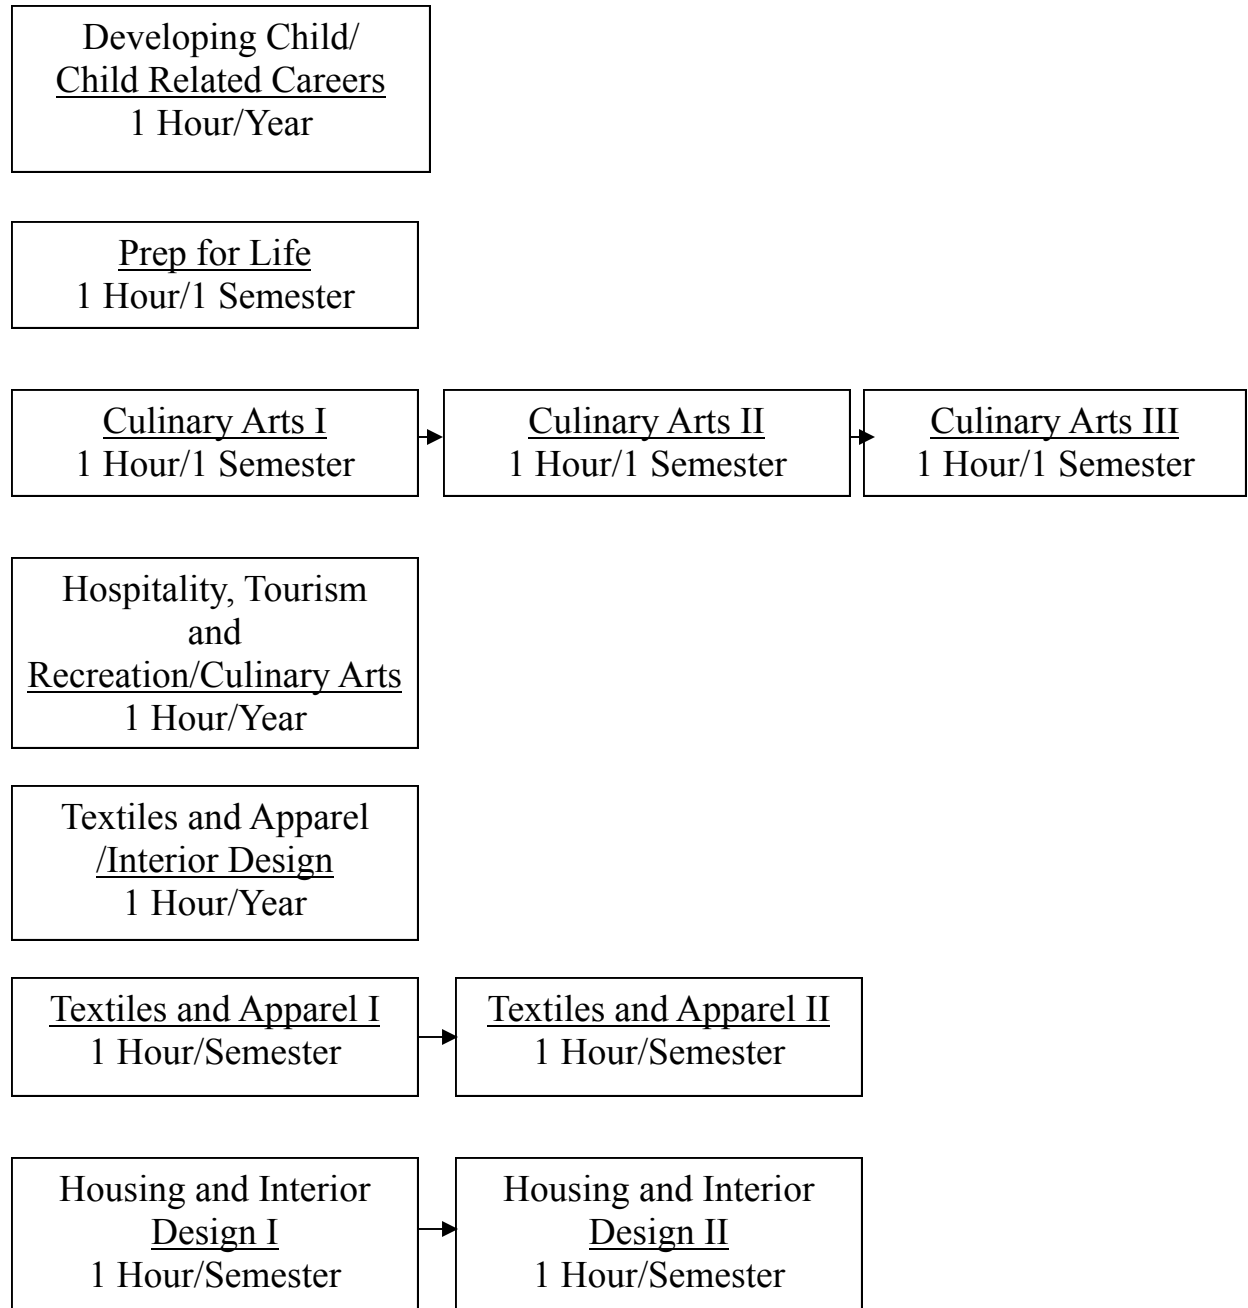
Developing Child/
Child Related Careers
1 Hour/Year

Prep for Life
1 Hour/1 Semester

Culinary Arts I
1 Hour/1 Semester

Culinary Arts II
1 Hour/1 Semester

Culinary Arts III
1 Hour/1 Semester

Hospitality, Tourism and Recreation/Culinary Arts
1 Hour/Year

Textiles and Apparel /Interior Design
1 Hour/Year

Textiles and Apparel I
1 Hour/Semester

Textiles and Apparel II
1 Hour/Semester

Housing and Interior Design I
1 Hour/Semester

Housing and Interior Design II
1 Hour/Semester